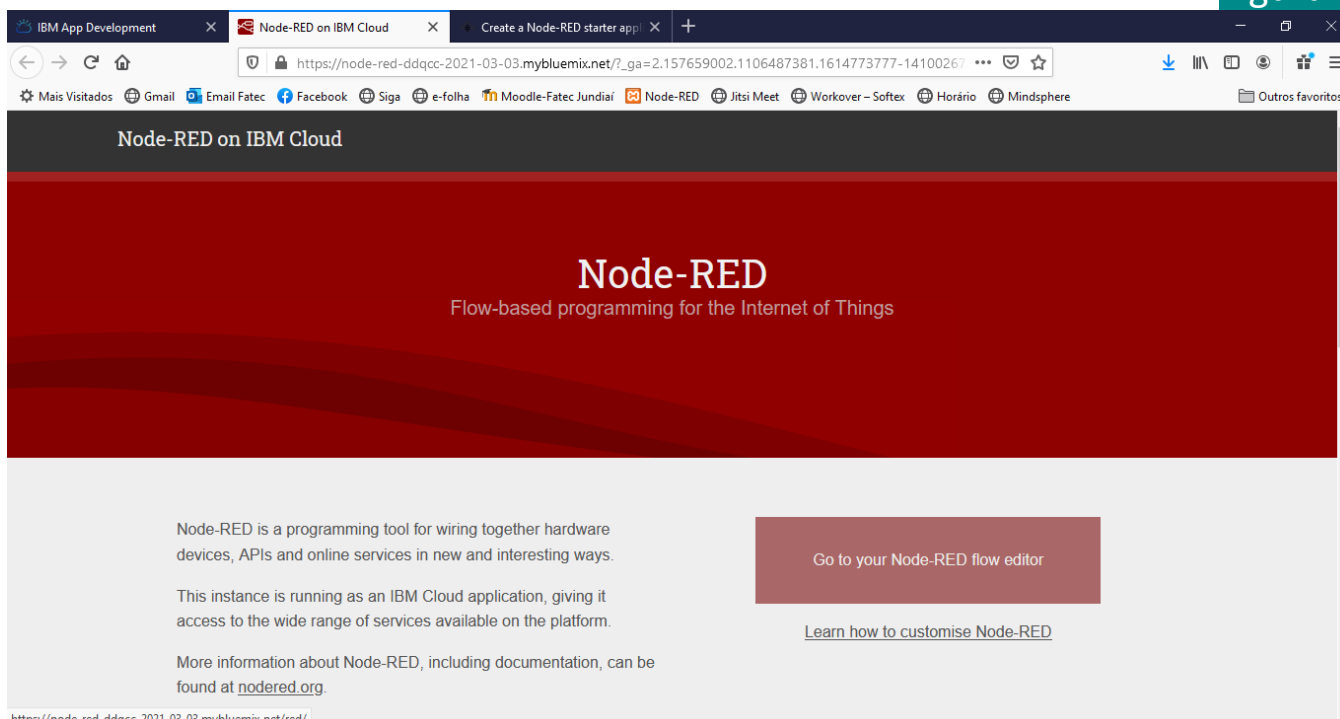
IBM App Development
Node-RED on IBM Cloud
Create a Node-RED starter appl

https://node-red-ddqcc-2021-03-03.mybluemix.net/?_ga=2.157659002.1106487381.1614773777-14100267

Mais Visitados  Gmail  Email Fatec  Facebook  Siga  e-folha  Moodle-Fatec Jundiaí  Node-RED  Jitsi Meet  Workover – Softex  Horário  Mindsphere  Outros favoritos

Node-RED on IBM Cloud

Node-RED
Flow-based programming for the Internet of Things

Node-RED is a programming tool for wiring together hardware devices, APIs and online services in new and interesting ways.

This instance is running as an IBM Cloud application, giving it access to the wide range of services available on the platform.

More information about Node-RED, including documentation, can be found at nodered.org.

Go to your Node-RED flow editor

Learn how to customise Node-RED

https://node-red-ddqcc-2021-03-03.mybluemix.net/red/